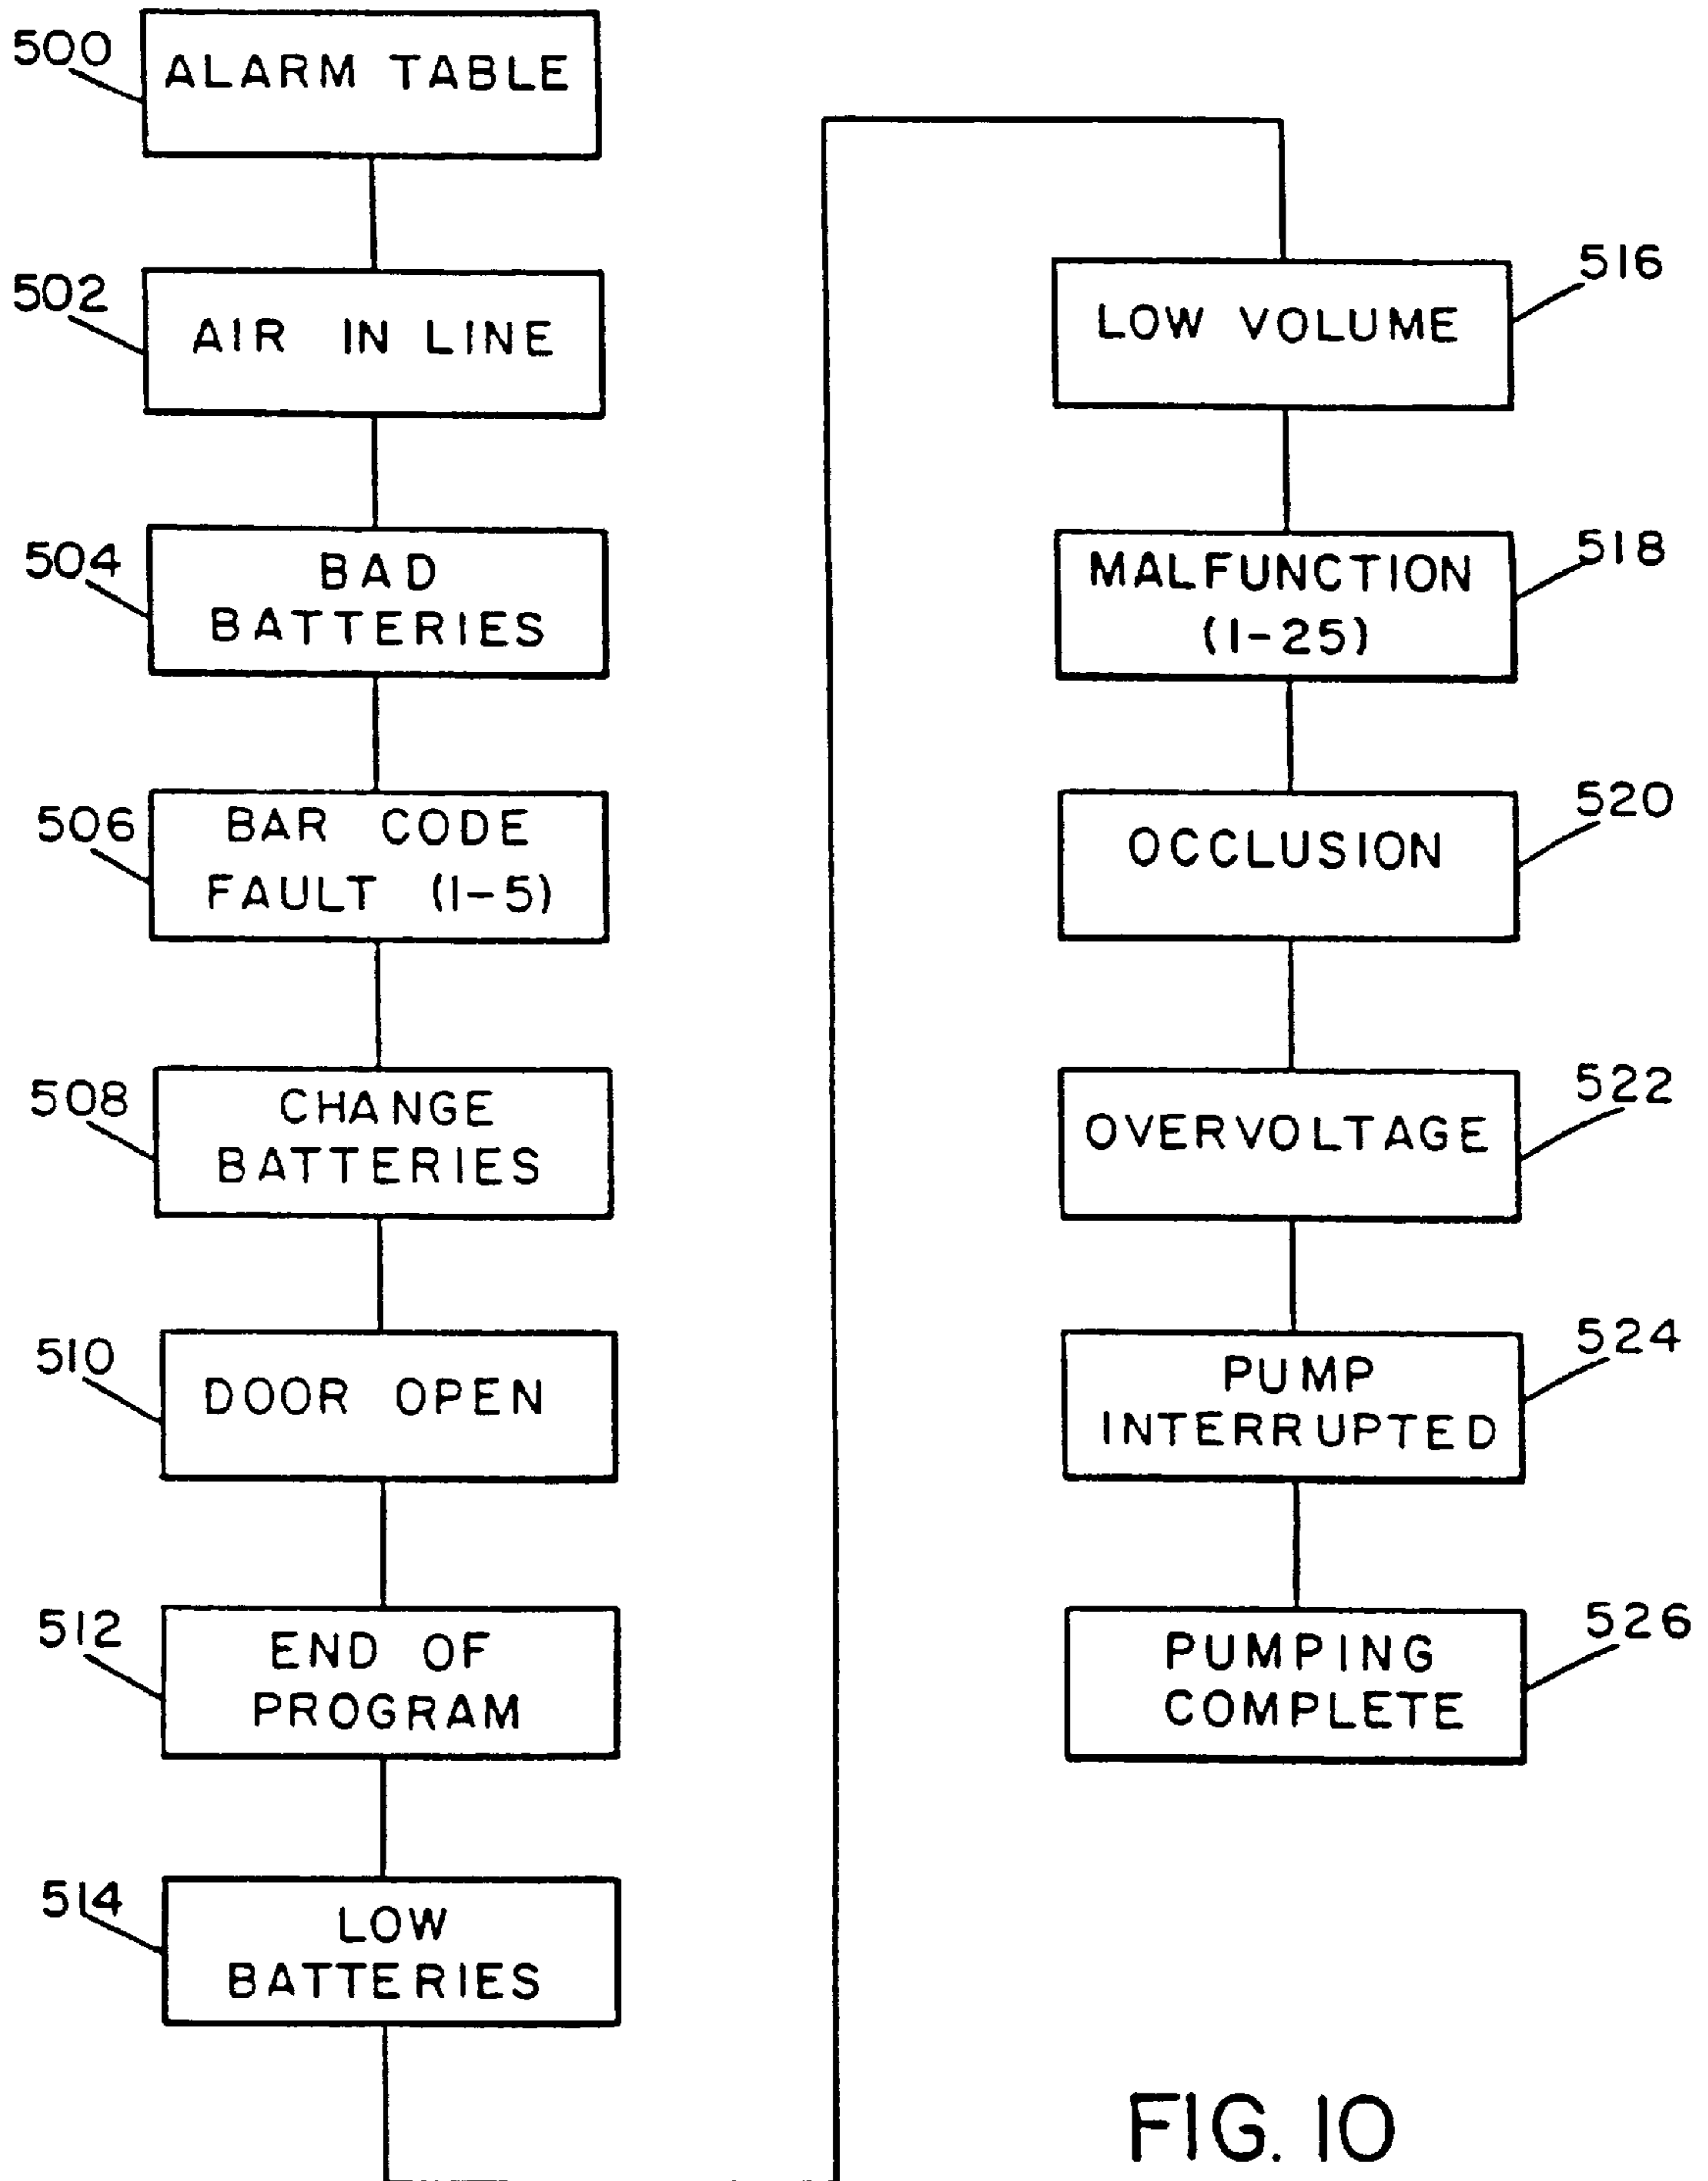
500 ALARM TABLE

502 AIR IN LINE

504 BAD BATTERIES

506 BAR CODE FAULT (1-5)

508 CHANGE BATTERIES

510 DOOR OPEN

512 END OF PROGRAM

514 LOW BATTERIES

516 LOW VOLUME

518 MALFUNCTION (1-25)

520 OCCLUSION

522 OVERVOLTAGE

524 PUMP INTERRUPTED

526 PUMPING COMPLETE

FIG. 10